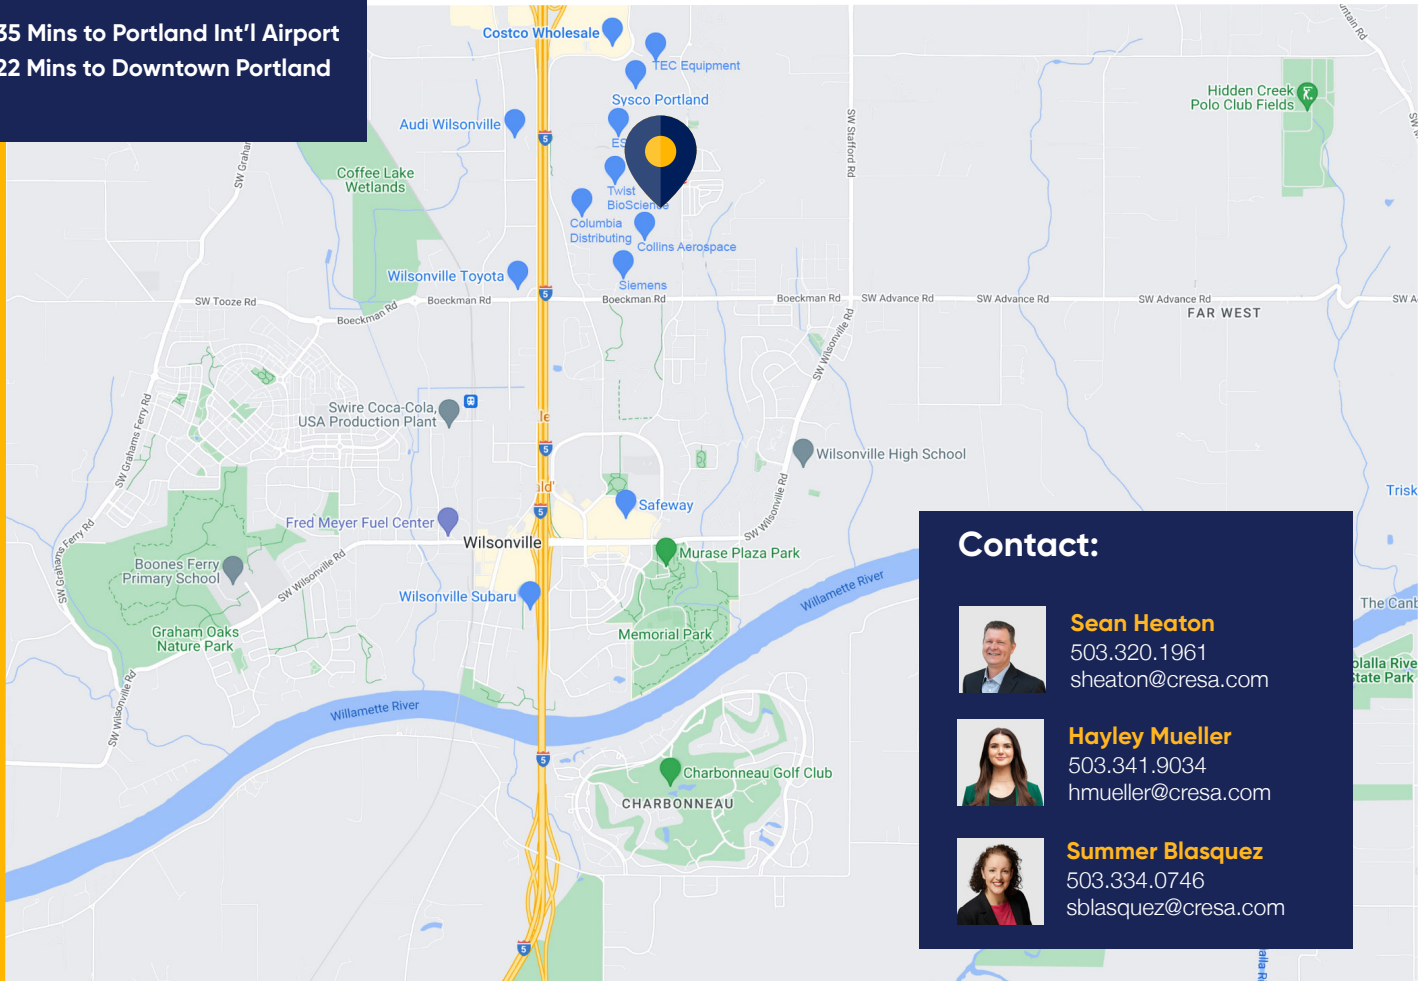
35 Mins to Portland Int'l Airport
22 Mins to Downtown Portland

Costco Wholesale
TEC Equipment
Sysco Portland
Audi Wilsonville
ES
Twist BioScience
Columbia Distributing
Collins Aerospace
Siemens
Coffee Lake Wetlands
Wilsonville Toyota
SW Graham
SW Stafford Rd
Hidden Creek Polo Club Fields
SW Tooze Rd
Boeckman Rd
Boeckman Rd
Boeckman Rd
Boeckman Rd
SW Advance Rd
SW Advance Rd
SW Advance Rd
SW A
FAR WEST
SW Wilsonville Rd
Swire Coca-Cola, USA Production Plant
SW Grahams Ferry Rd
Wilsonville High School
Safeway
SW Wilsonville Rd
Trisk
Fred Meyer Fuel Center
Wilsonville
Murase Plaza Park
SW Grahams Ferry Rd
Boones Ferry Primary School
SW Wilsonville Rd
Wilsonville Subaru
Willamette River
Memorial Park
Graham Oaks Nature Park
SW Wilsonville Rd
Willamette River
Charbonneau Golf Club
CHARBONNEAU
The Canb
olalla Rive
tate Park
5
5
5
5
5
5
5

Contact:
Sean Heaton
503.320.1961
sheaton@cresa.com
Hayley Mueller
503.341.9034
hmueller@cresa.com
Summer Blasquez
503.334.0746
sblasquez@cresa.com